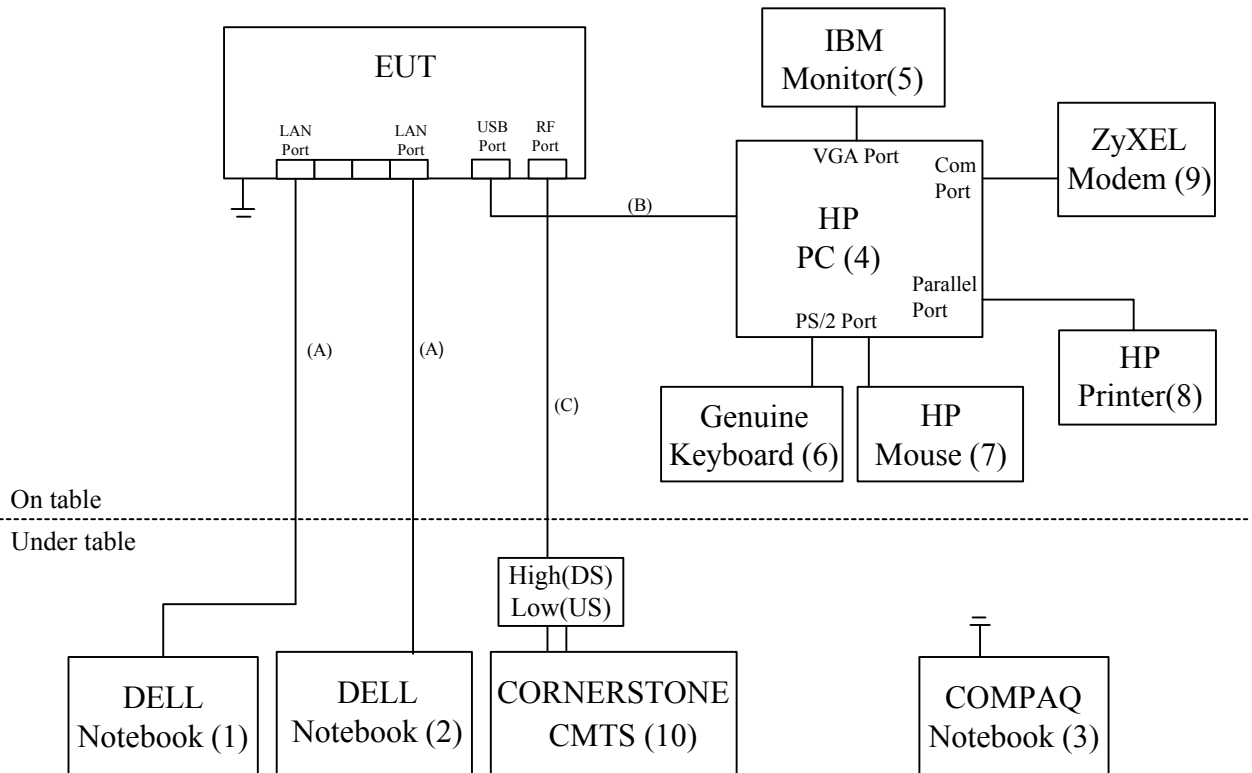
EUT

LAN Port

LAN Port

USB Port

RF Port

IBM Monitor(5)

VGA Port

Com Port

ZyXEL Modem (9)

(B)

HP PC (4)

Parallel Port

PS/2 Port

(A)

(A)

(C)

HP Printer(8)

Genuine Keyboard (6)

HP Mouse (7)

On table

Under table

High(DS) Low(US)

DELL Notebook (1)

DELL Notebook (2)

CORNERSTONE CMTS (10)

COMPAQ Notebook (3)